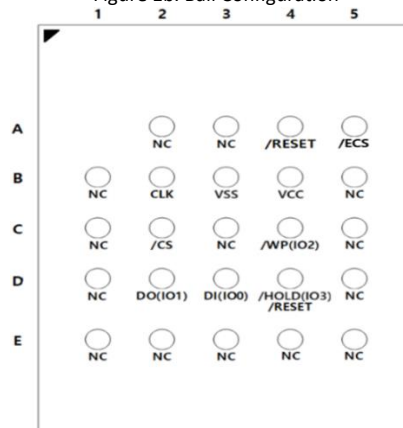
Figure 2b. Ball Configuration

| | 1 | 2 | 3 | 4 | 5 |
|---|---|---|---|---|---|
| A | | NC | NC | /RESET | /ECS |
| B | NC | CLK | VSS | VCC | NC |
| C | NC | /CS | NC | /WP(IO2) | NC |
| D | NC | DO(IO1) | DI(IO0) | /HOLD(IO3) /RESET | NC |
| E | NC | NC | NC | NC | NC |